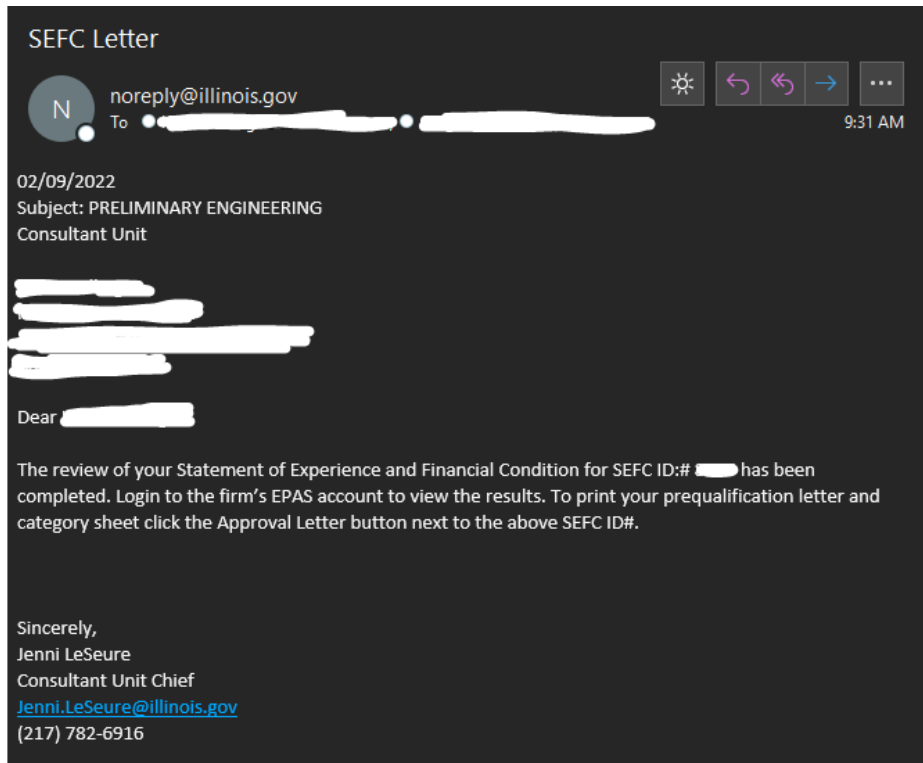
SEFC Letter

N

noreply@illinois.gov
To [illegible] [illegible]

9:31 AM

02/09/2022
Subject: PRELIMINARY ENGINEERING
Consultant Unit

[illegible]

Dear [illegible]

The review of your Statement of Experience and Financial Condition for SEFC ID:# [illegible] has been completed. Login to the firm's EPAS account to view the results. To print your prequalification letter and category sheet click the Approval Letter button next to the above SEFC ID#.

Sincerely,
Jenni LeSeure
Consultant Unit Chief
Jenni.LeSeure@illinois.gov
(217) 782-6916